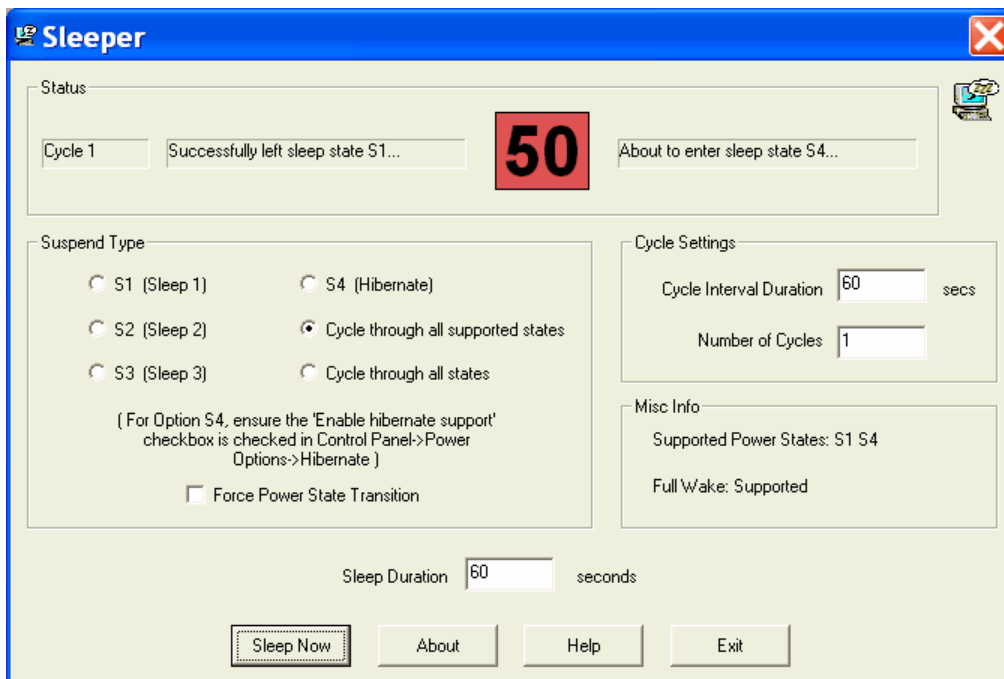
Sleeper

Status

Cycle 1

Successfully left sleep state S1...

50

About to enter sleep state S4...

Suspend Type

S1 (Sleep 1)

S4 (Hibernate)

S2 (Sleep 2)

Cycle through all supported states

S3 (Sleep 3)

Cycle through all states

( For Option S4, ensure the 'Enable hibernate support' checkbox is checked in Control Panel->Power Options->Hibernate )

Force Power State Transition

Cycle Settings

Cycle Interval Duration 60 secs

Number of Cycles 1

Misc Info

Supported Power States: S1 S4

Full Wake: Supported

Sleep Duration 60 seconds

Sleep Now

About

Help

Exit